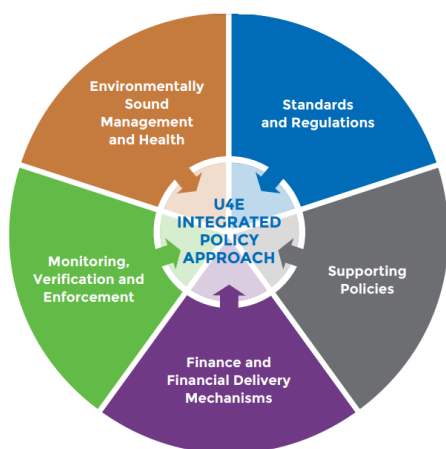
U4E INTEGRATED POLICY APPROACH

Standards and Regulations

Supporting Policies

Finance and Financial Delivery Mechanisms

Monitoring, Verification and Enforcement

Environmentally Sound Management and Health